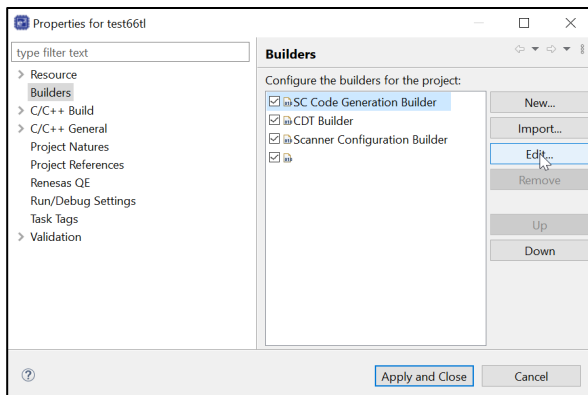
Properties for test66tl

type filter text

> Resource
Builders
> C/C++ Build
> C/C++ General
Project Natures
Project References
Renesas QE
Run/Debug Settings
Task Tags
> Validation

Builders

Configure the builders for the project:

SC Code Generation Builder
CDT Builder
Scanner Configuration Builder

New...
Import...
Edit...
Remove
Up
Down

Apply and Close
Cancel